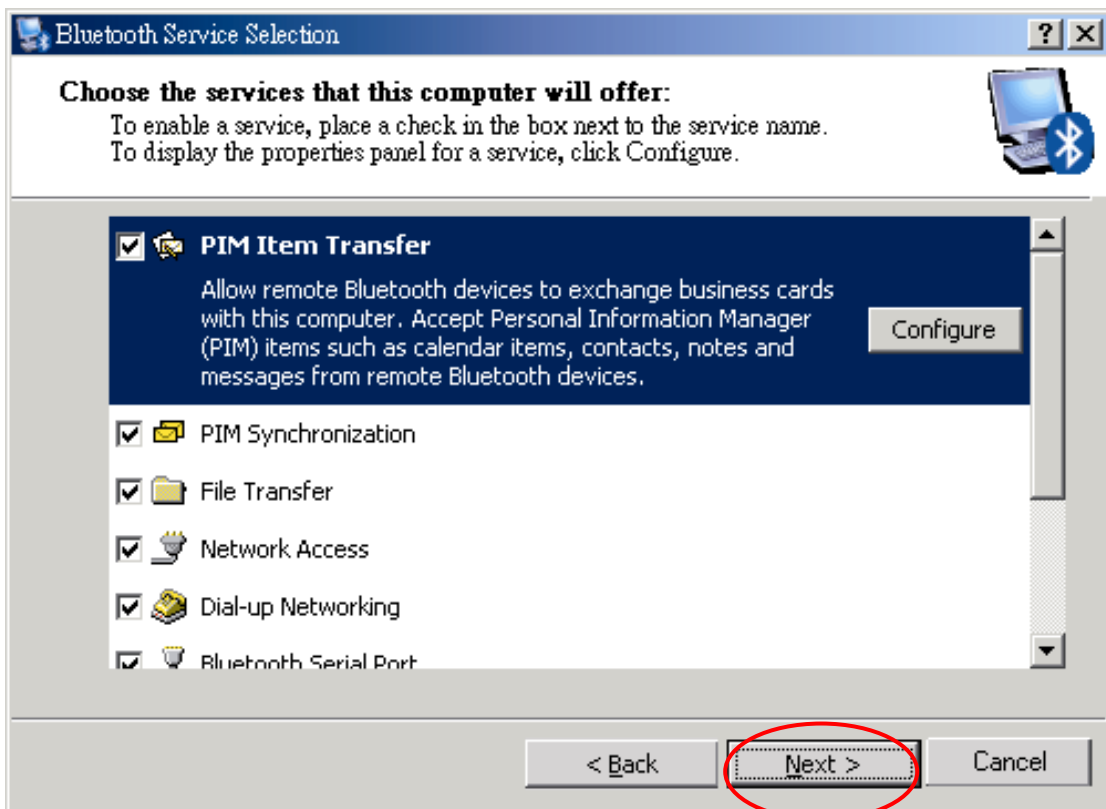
Bluetooth Service Selection

?

X

Choose the services that this computer will offer:

To enable a service, place a check in the box next to the service name.
To display the properties panel for a service, click Configure.

PIM Item Transfer

Allow remote Bluetooth devices to exchange business cards with this computer. Accept Personal Information Manager (PIM) items such as calendar items, contacts, notes and messages from remote Bluetooth devices.

Configure

PIM Synchronization

File Transfer

Network Access

Dial-up Networking

Bluetooth Serial Port

< Back

Next >

Cancel